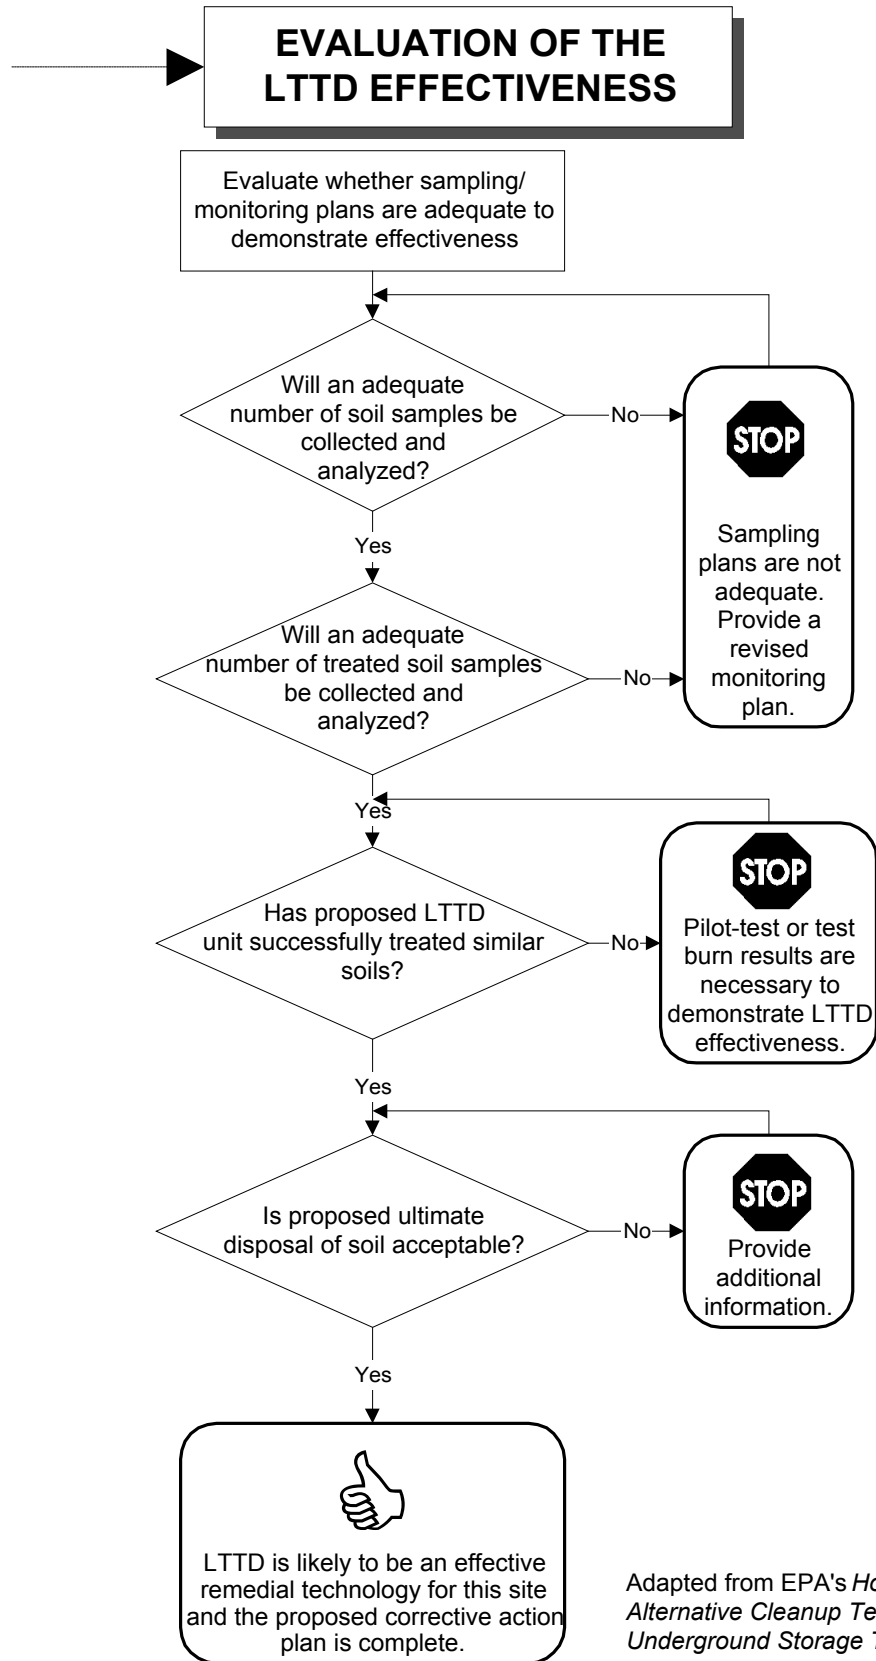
EVALUATION OF THE LTTD EFFECTIVENESS

Evaluate whether sampling/ monitoring plans are adequate to demonstrate effectiveness

Will an adequate number of soil samples be collected and analyzed?

No

STOP

Sampling plans are not adequate. Provide a revised monitoring plan.

Yes

Will an adequate number of treated soil samples be collected and analyzed?

No

Yes

Has proposed LTTD unit successfully treated similar soils?

No

STOP

Pilot-test or test burn results are necessary to demonstrate LTTD effectiveness.

Yes

Is proposed ultimate disposal of soil acceptable?

No

STOP

Provide additional information.

Yes

LTTD is likely to be an effective remedial technology for this site and the proposed corrective action plan is complete.

Adapted from EPA's *Ho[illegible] Alternative Cleanup Te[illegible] Underground Storage T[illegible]*